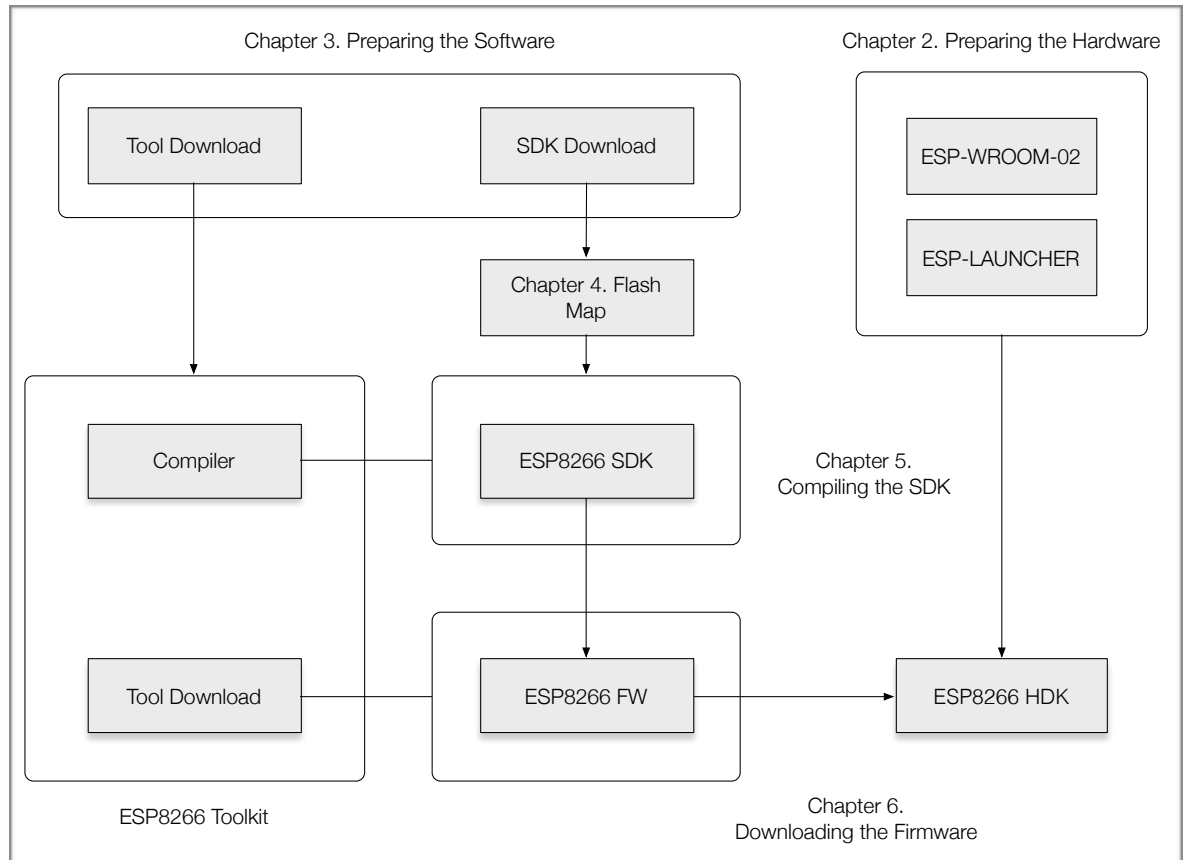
Chapter 3. Preparing the Software

Chapter 2. Preparing the Hardware

Tool Download

SDK Download

ESP-WROOM-02

ESP-LAUNCHER

Chapter 4. Flash Map

Compiler

ESP8266 SDK

Chapter 5. Compiling the SDK

Tool Download

ESP8266 FW

ESP8266 HDK

ESP8266 Toolkit

Chapter 6. Downloading the Firmware